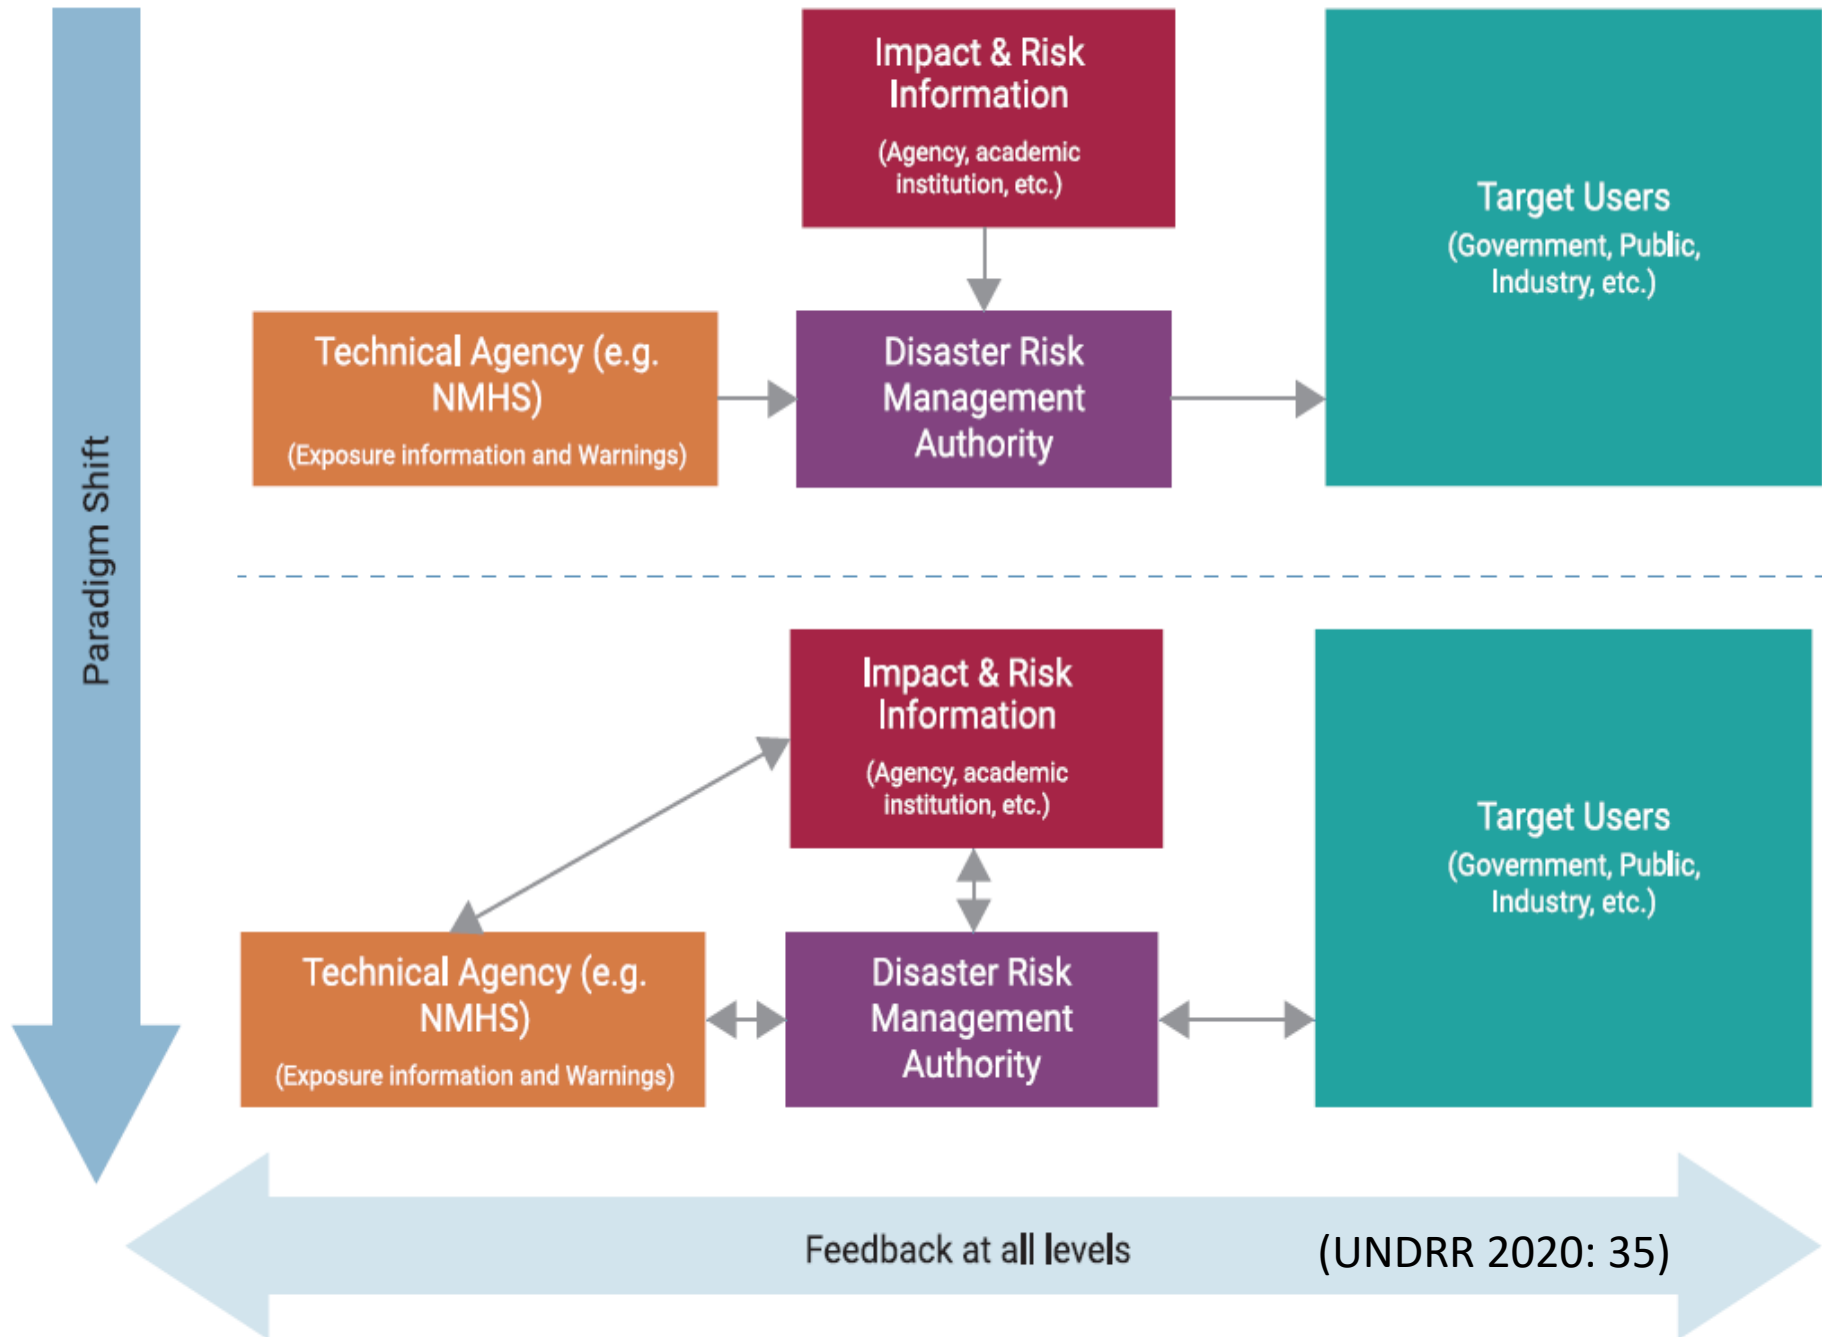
Paradigm Shift

Impact & Risk Information

(Agency, academic institution, etc.)

Target Users

(Government, Public, Industry, etc.)

Technical Agency (e.g. NMHS)

(Exposure information and Warnings)

Disaster Risk Management Authority

Impact & Risk Information

(Agency, academic institution, etc.)

Target Users

(Government, Public, Industry, etc.)

Technical Agency (e.g. NMHS)

(Exposure information and Warnings)

Disaster Risk Management Authority

Feedback at all levels

(UNDRR 2020: 35)